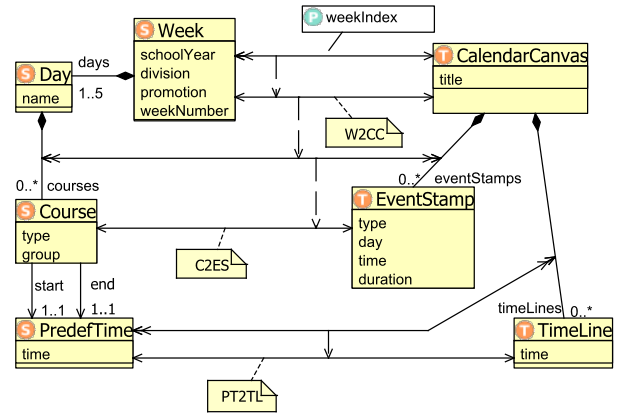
S Week
schoolYear
division
promotion
weekNumber

P weekIndex

T CalendarCanvas
title

S Day
name

days
1..5

W2CC

0..* courses

0..* eventStamps

S Course
type
group

T EventStamp
type
day
time
duration

C2ES

start
1..1
end
1..1

timeLines
0..*

S PredefTime
time

T TimeLine
time

PT2TL